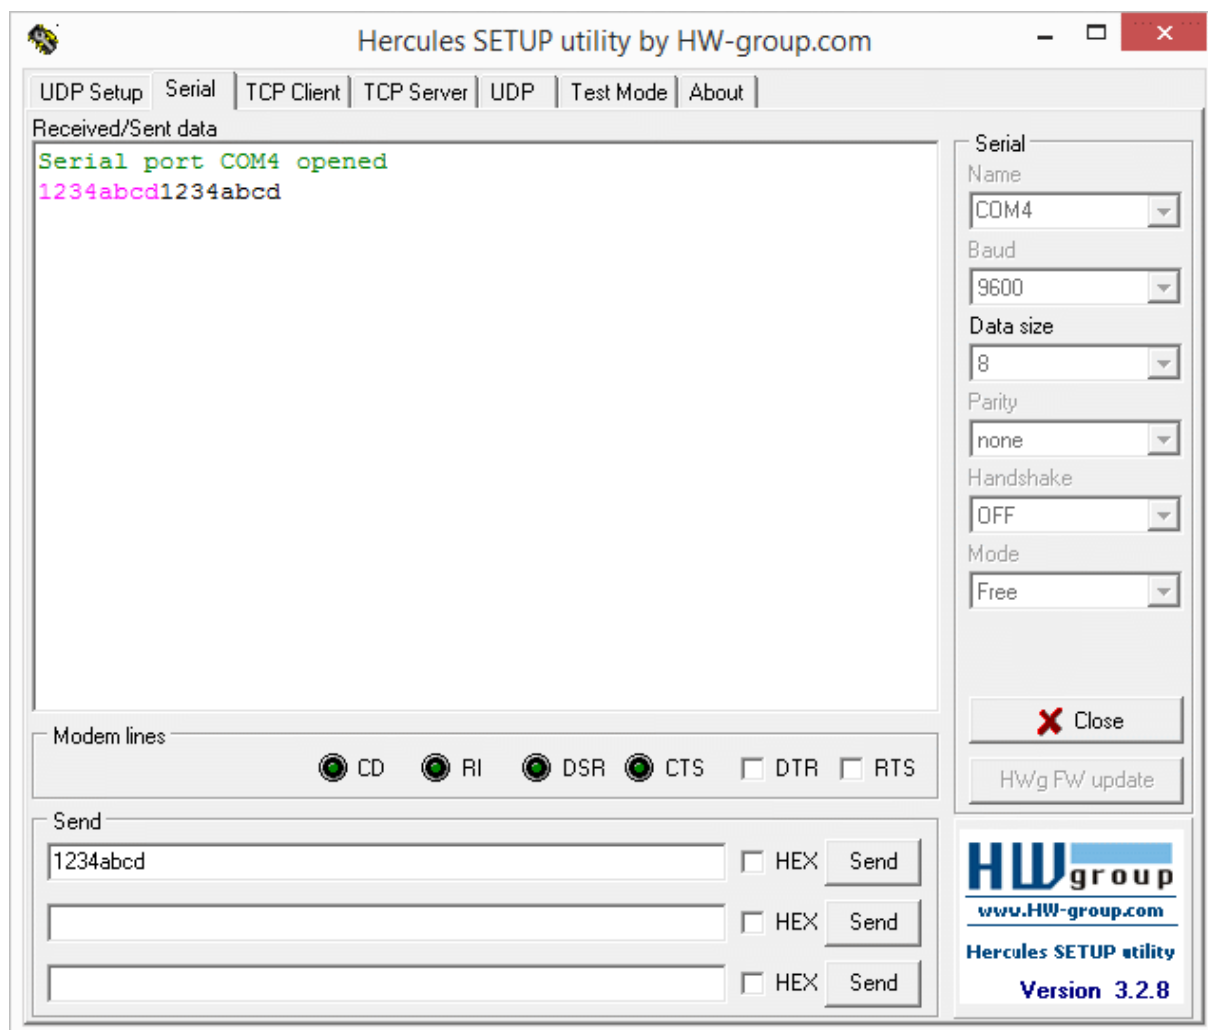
Hercules SETUP utility by HW-group.com

UDP Setup | Serial | TCP Client | TCP Server | UDP | Test Mode | About

Received/Sent data

Serial port COM4 opened
1234abcd1234abcd

Modem lines
CD RI DSR CTS DTR RTS

Send
1234abcd HEX Send
HEX Send
HEX Send

Serial
Name
COM4
Baud
9600
Data size
8
Parity
none
Handshake
OFF
Mode
Free

Close

HWg FW update

HW group
www.HW-group.com
Hercules SETUP utility
Version 3.2.8